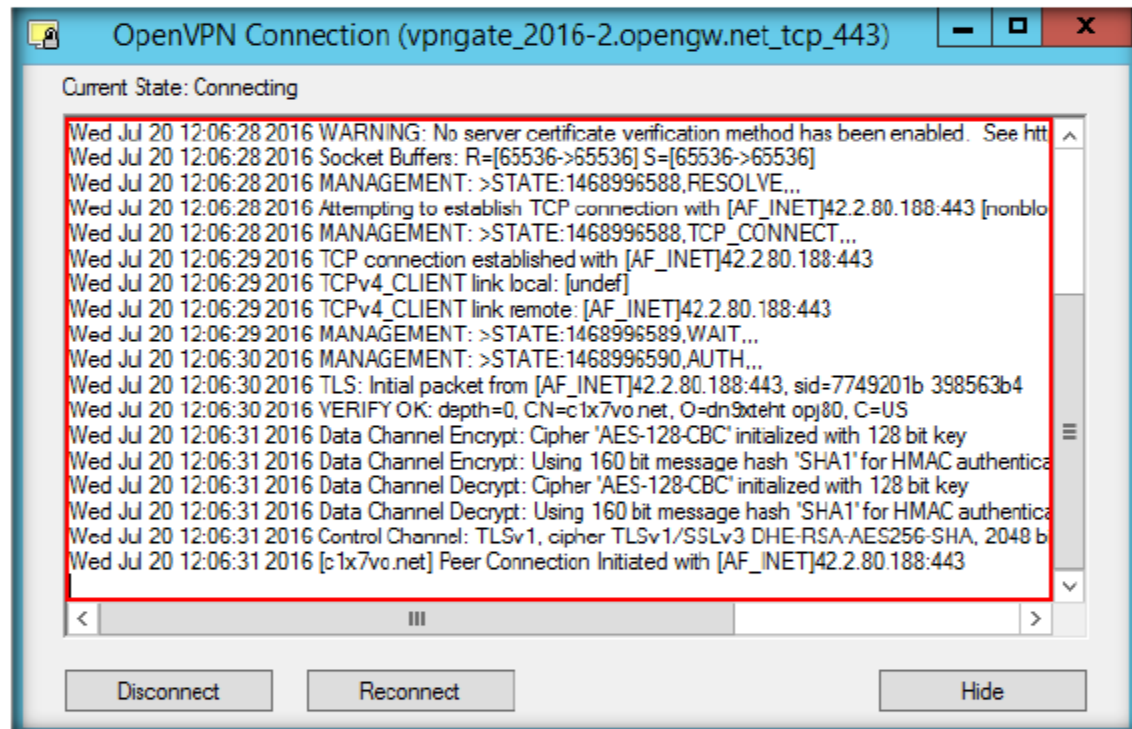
OpenVPN Connection (vpngate_2016-2.opengw.net_tcp_443)

Current State: Connecting

Wed Jul 20 12:06:28 2016 WARNING: No server certificate verification method has been enabled. See htt
Wed Jul 20 12:06:28 2016 Socket Buffers: R=[65536->65536] S=[65536->65536]
Wed Jul 20 12:06:28 2016 MANAGEMENT: >STATE:1468996588,RESOLVE,,,
Wed Jul 20 12:06:28 2016 Attempting to establish TCP connection with [AF_INET]42.2.80.188:443 [nonblo
Wed Jul 20 12:06:28 2016 MANAGEMENT: >STATE:1468996588,TCP_CONNECT,,,
Wed Jul 20 12:06:29 2016 TCP connection established with [AF_INET]42.2.80.188:443
Wed Jul 20 12:06:29 2016 TCPv4_CLIENT link local: [undef]
Wed Jul 20 12:06:29 2016 TCPv4_CLIENT link remote: [AF_INET]42.2.80.188:443
Wed Jul 20 12:06:29 2016 MANAGEMENT: >STATE:1468996589,WAIT,,,
Wed Jul 20 12:06:30 2016 MANAGEMENT: >STATE:1468996590,AUTH,,,
Wed Jul 20 12:06:30 2016 TLS: Initial packet from [AF_INET]42.2.80.188:443, sid=7749201b 398563b4
Wed Jul 20 12:06:30 2016 VERIFY OK: depth=0, CN=c1x7vo.net, O=dn9xteht opj80, C=US
Wed Jul 20 12:06:31 2016 Data Channel Encrypt: Cipher 'AES-128-CBC' initialized with 128 bit key
Wed Jul 20 12:06:31 2016 Data Channel Encrypt: Using 160 bit message hash 'SHA1' for HMAC authentica
Wed Jul 20 12:06:31 2016 Data Channel Decrypt: Cipher 'AES-128-CBC' initialized with 128 bit key
Wed Jul 20 12:06:31 2016 Data Channel Decrypt: Using 160 bit message hash 'SHA1' for HMAC authentica
Wed Jul 20 12:06:31 2016 Control Channel: TLSv1, cipher TLSv1/SSLv3 DHE-RSA-AES256-SHA, 2048 b
Wed Jul 20 12:06:31 2016 [c1x7vo.net] Peer Connection Initiated with [AF_INET]42.2.80.188:443

Disconnect
Reconnect
Hide